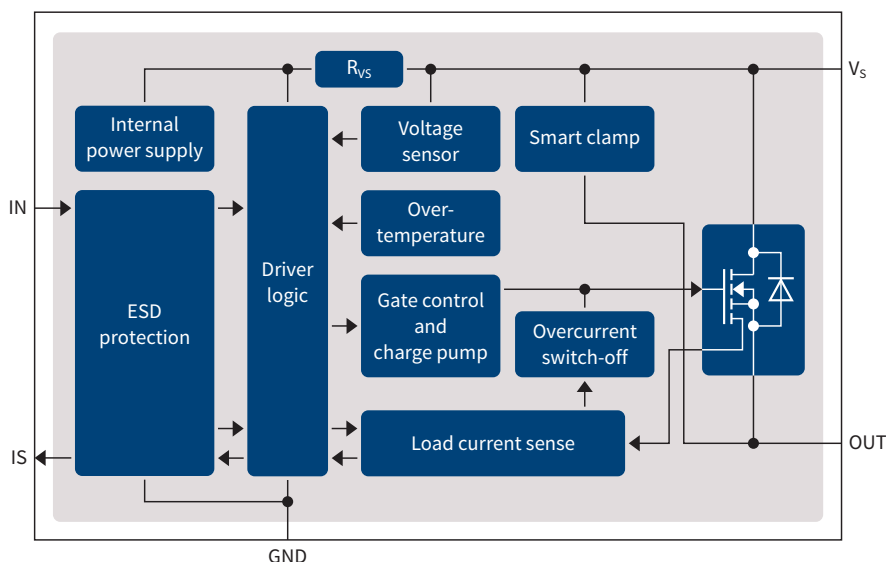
$R_{VS}$

$V_S$

Internal power supply

Voltage sensor

Smart clamp

IN

ESD protection

Driver logic

Over-temperature

Gate control and charge pump

Overcurrent switch-off

IS

Load current sense

OUT

GND